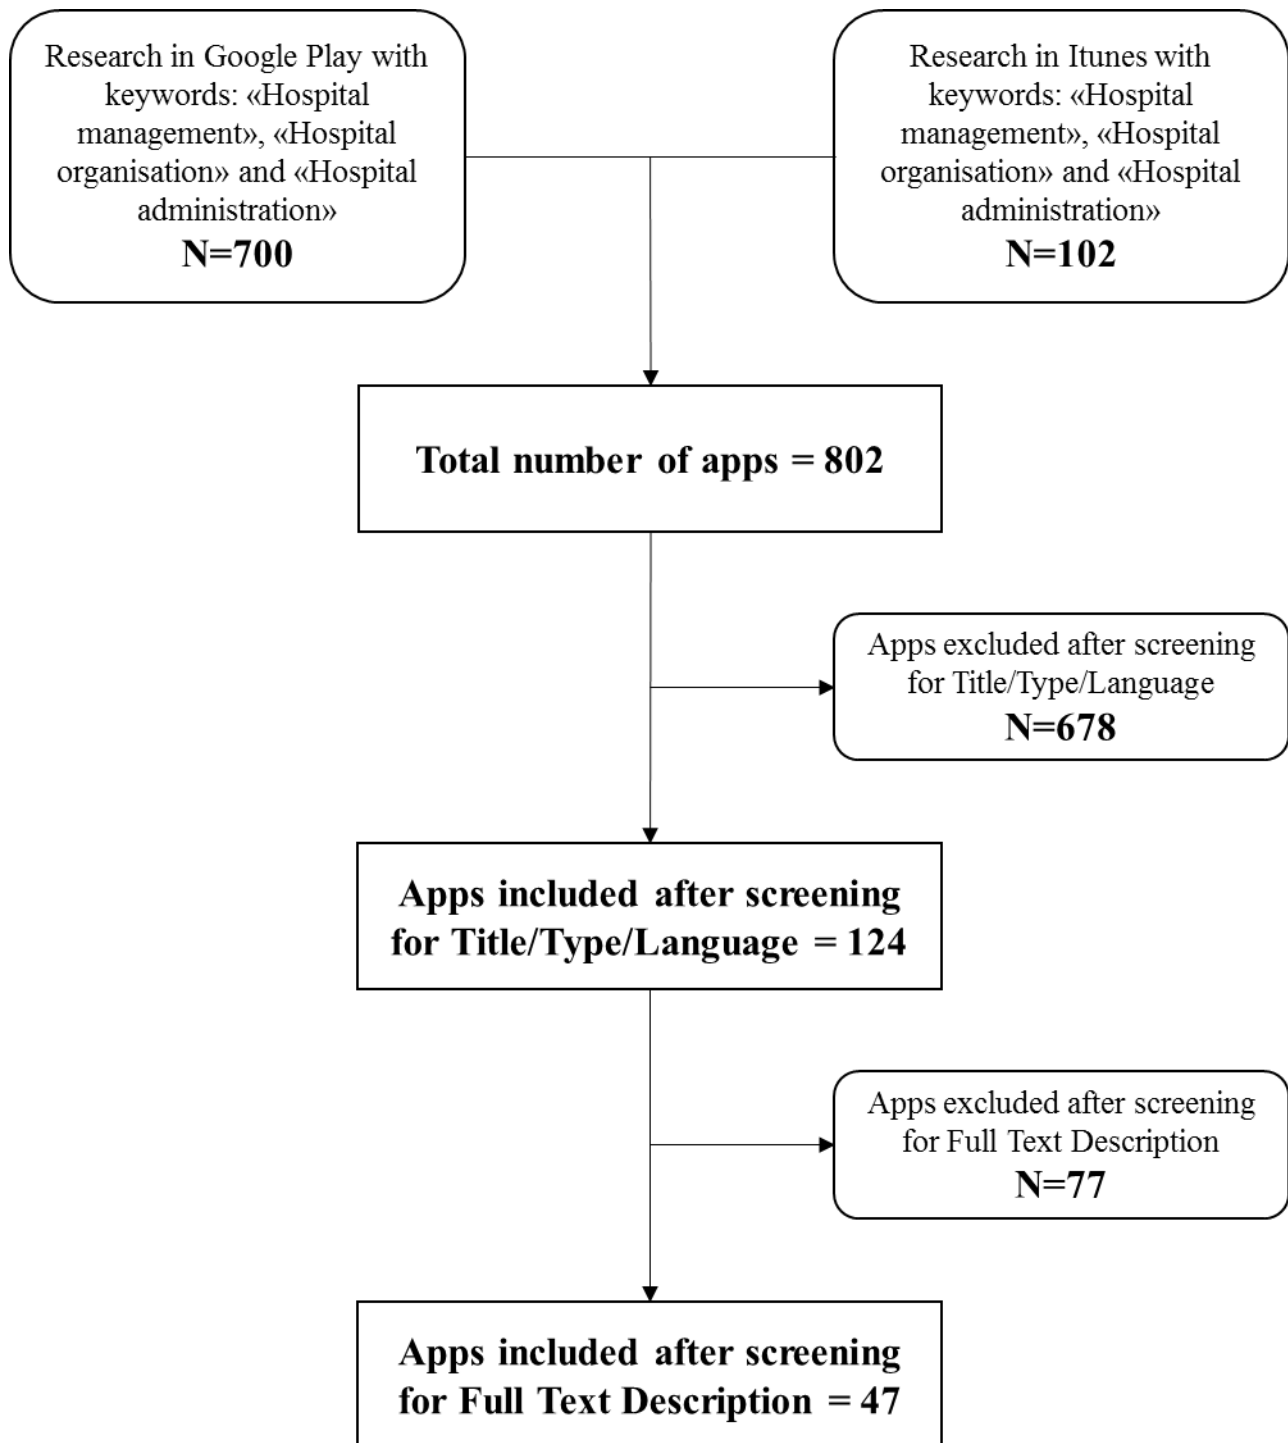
Research in Google Play with keywords: «Hospital management», «Hospital organisation» and «Hospital administration»
N=700

Research in Itunes with keywords: «Hospital management», «Hospital organisation» and «Hospital administration»
N=102

Total number of apps = 802

Apps excluded after screening for Title/Type/Language
N=678

Apps included after screening for Title/Type/Language = 124

Apps excluded after screening for Full Text Description
N=77

Apps included after screening for Full Text Description = 47